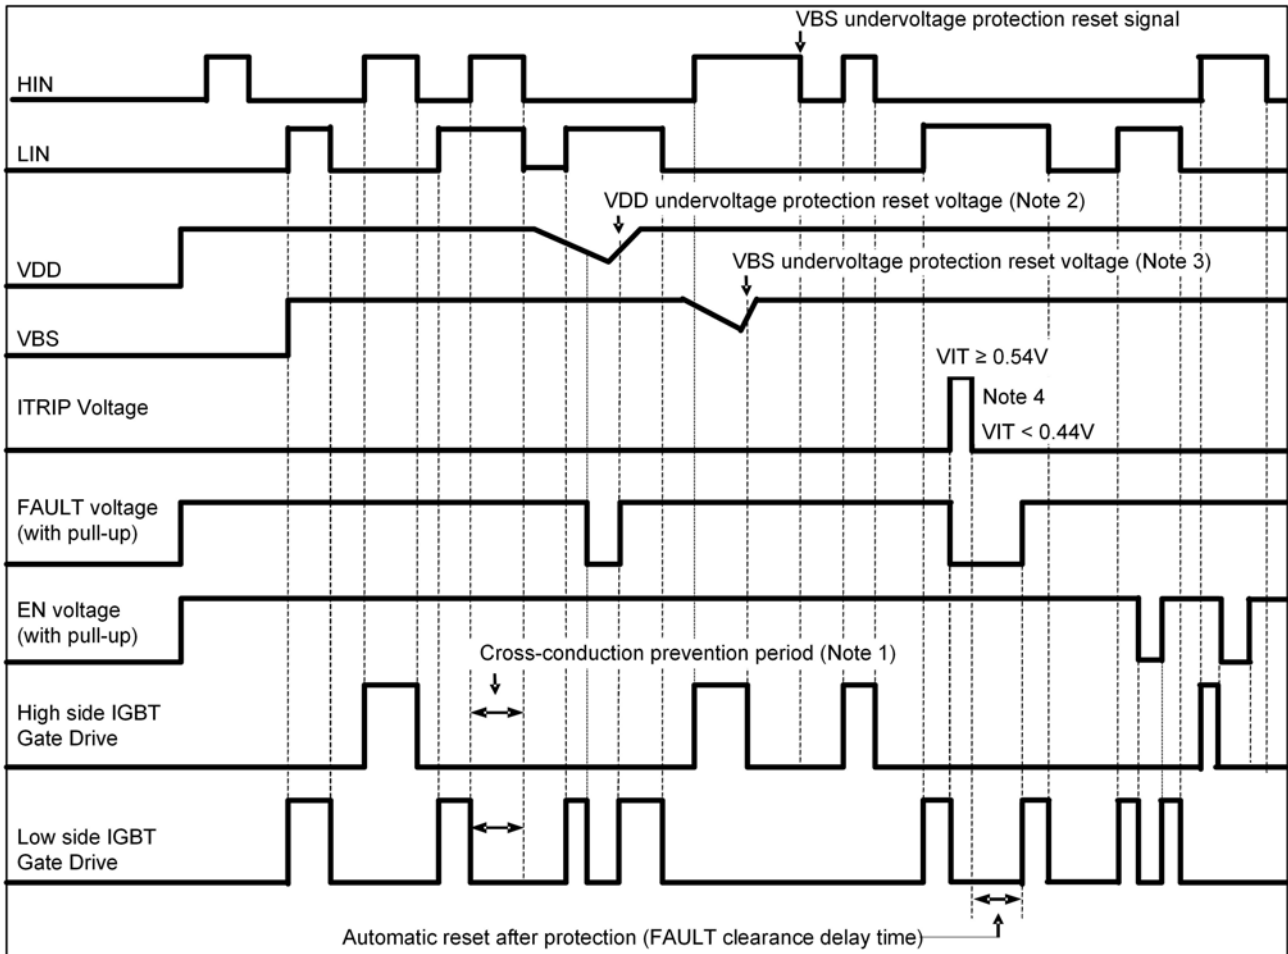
VBS undervoltage protection reset signal

HIN

LIN

VDD undervoltage protection reset voltage (Note 2)

VDD

VBS undervoltage protection reset voltage (Note 3)

VBS

VIT ≥ 0.54V

ITRIP Voltage

Note 4

VIT < 0.44V

FAULT voltage (with pull-up)

EN voltage (with pull-up)

Cross-conduction prevention period (Note 1)

High side IGBT Gate Drive

Low side IGBT Gate Drive

Automatic reset after protection (FAULT clearance delay time)